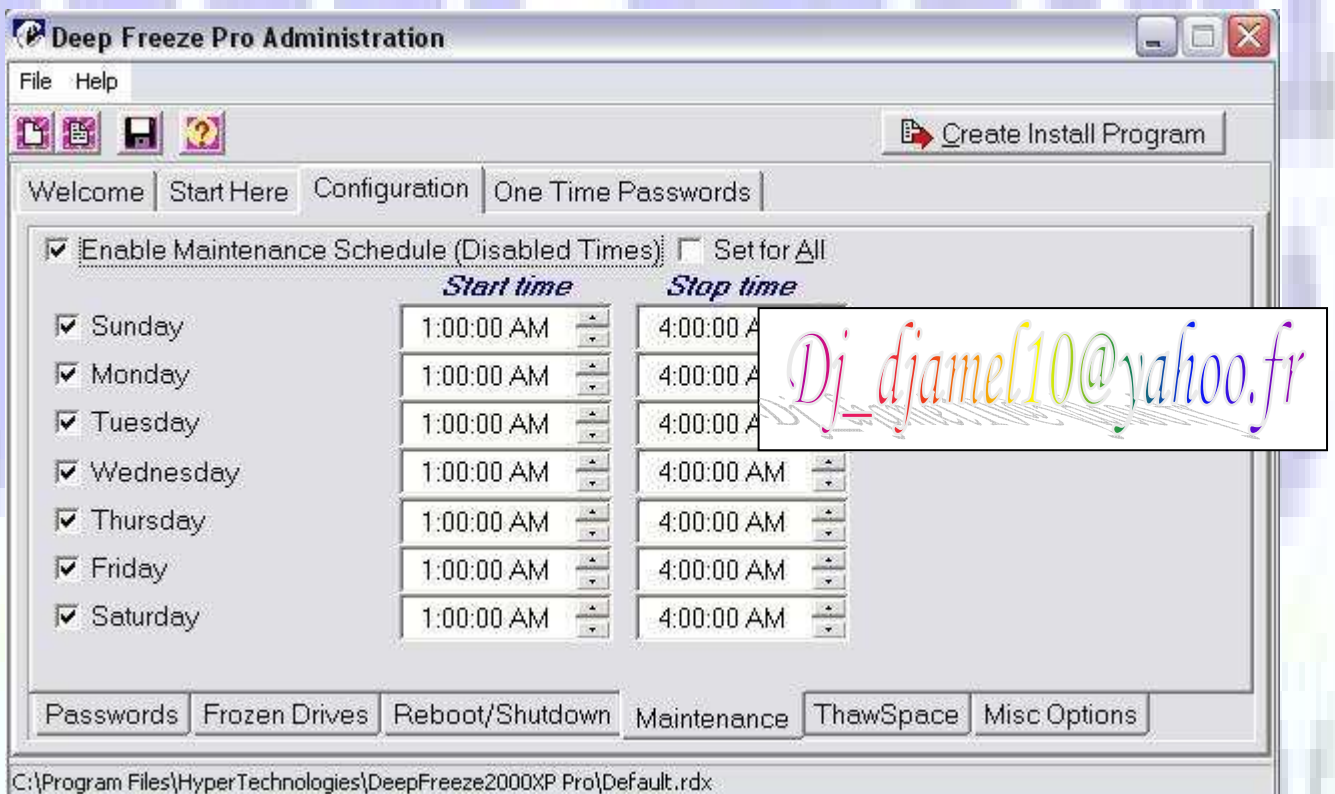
Deep Freeze Pro Administration

File Help

Create Install Program

Welcome | Start Here | Configuration | One Time Passwords

Enable Maintenance Schedule (Disabled Times) Set for All

| | Start time | Stop time |
|---|---|---|
| Sunday | 1:00:00 AM | 4:00:00 A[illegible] |
| Monday | 1:00:00 AM | 4:00:00 A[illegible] |
| Tuesday | 1:00:00 AM | 4:00:00 A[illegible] |
| Wednesday | 1:00:00 AM | 4:00:00 AM |
| Thursday | 1:00:00 AM | 4:00:00 AM |
| Friday | 1:00:00 AM | 4:00:00 AM |
| Saturday | 1:00:00 AM | 4:00:00 AM |

Dj_djamel10@yahoo.fr

Passwords | Frozen Drives | Reboot/Shutdown | Maintenance | ThawSpace | Misc Options

C:\Program Files\HyperTechnologies\DeepFreeze2000XP Pro\Default.rdx